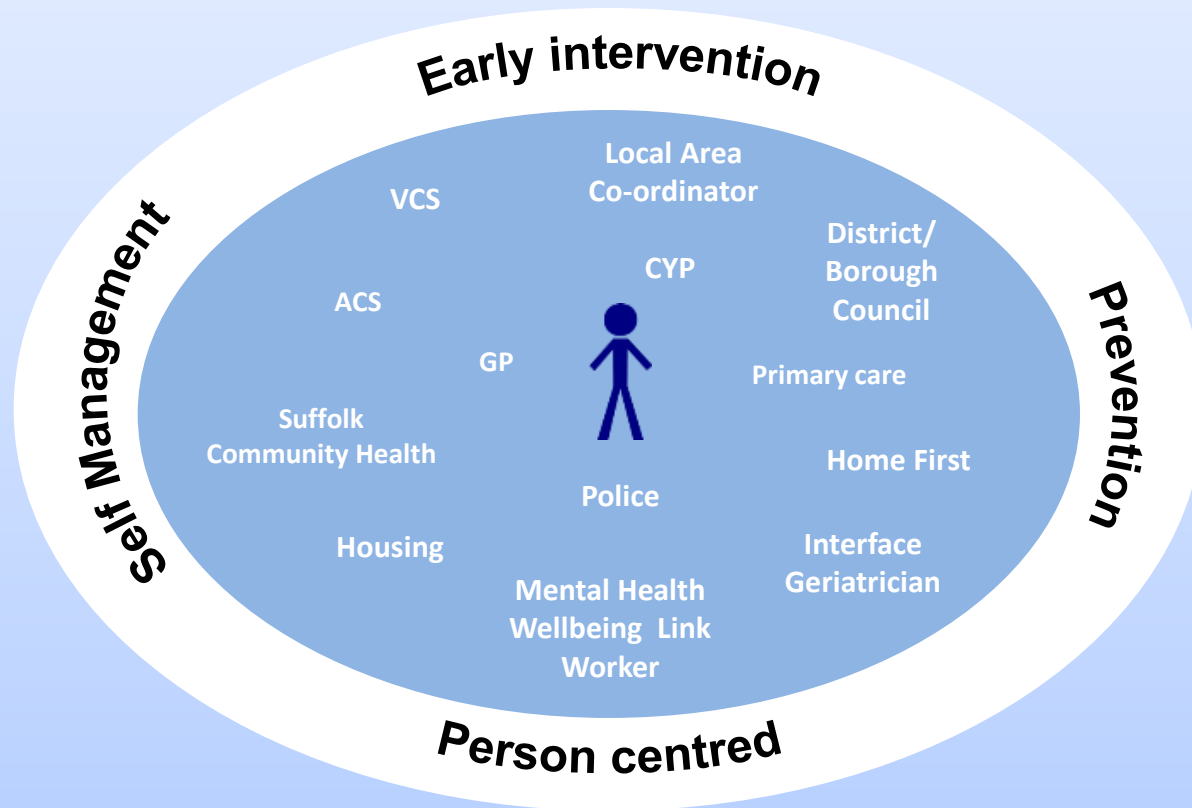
Early intervention

Prevention

Person centred

Self Management

Local Area Co-ordinator

VCS

District/ Borough Council

CYP

ACS

GP

Primary care

Suffolk Community Health

Home First

Police

Housing

Interface Geriatrician

Mental Health Wellbeing Link Worker